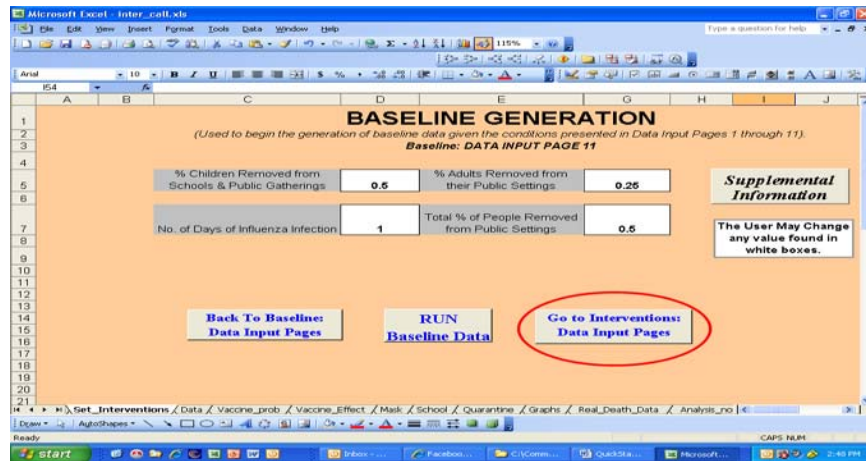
Microsoft Excel - inter_call.xls

File Edit View Insert Format Tools Data Window Help

Type a question for help

115%

Arial 10 B I U $ %

I54

A B C D E G H I J

BASELINE GENERATION

(Used to begin the generation of baseline data given the conditions presented in Data Input Pages 1 through 11).

Baseline: DATA INPUT PAGE 11

| % Children Removed from Schools & Public Gatherings | 0.5 | % Adults Removed from their Public Settings | 0.25 |
|---|---|---|---|
| No. of Days of Influenza Infection | 1 | Total % of People Removed from Public Settings | 0.5 |

Supplemental Information

The User May Change any value found in white boxes.

Back To Baseline: Data Input Pages

RUN Baseline Data

Go to Interventions: Data Input Pages

Set_Interventions / Data / Vaccine_prob / Vaccine_Effect / Mask / School / Quarantine / Graphs / Real_Death_Data / Analysis_no

Draw AutoShapes

Ready

CAPS NUM

start

Inbox - ...

Facebook...

C:\Comm...

QuickSta...

Microsoft...

2:48 PM